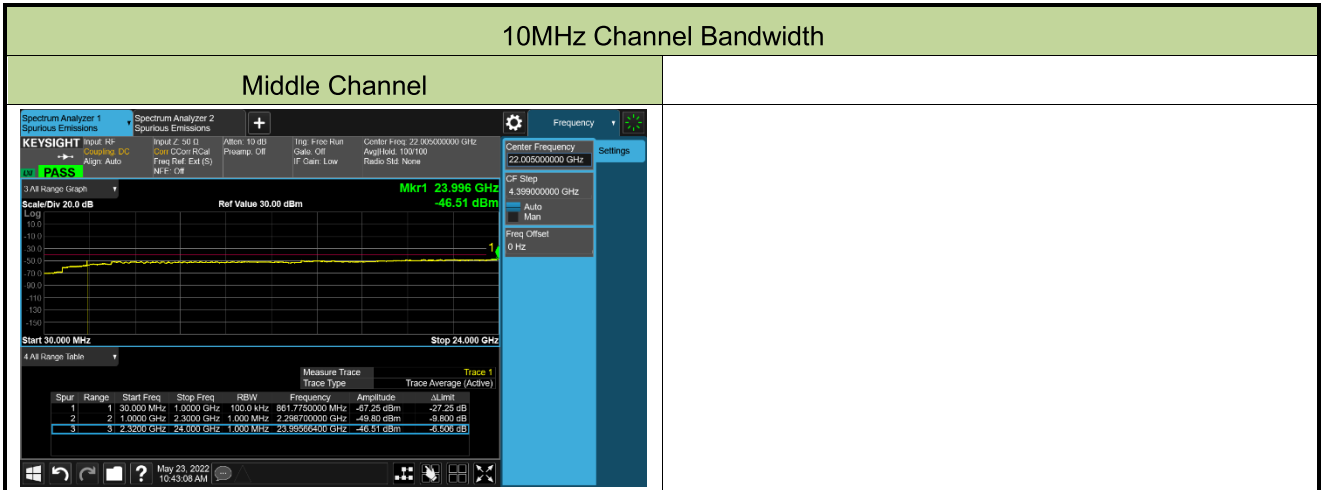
10MHz Channel Bandwidth

Middle Channel

Spectrum Analyzer 1
Spurious Emissions

Spectrum Analyzer 2
Spurious Emissions

Frequency

KEYSIGHT Input: RF
Coupling: DC
Align: Auto

Input Z: 50 Ω
Corr CCorr RCal
Freq Ref: Ext (S)
NFE: Off

Atten: 10 dB
Preamp: Off

Trig: Free Run
Gate: Off
IF Gain: Low

Center Freq: 22.005000000 GHz
Avg|Hold: 100/100
Radio Std: None

PASS

3 All Range Graph

Mkr1 23.996 GHz
-46.51 dBm

Scale/Div 20.0 dB

Ref Value 30.00 dBm

Log
10.0
-10.0
-30.0
-50.0
-70.0
-90.0
-110
-130
-150

Start 30.000 MHz

Stop 24.000 GHz

4 All Range Table

| Measure Trace | Trace 1 |
|---|---|
| Trace Type | Trace Average (Active) |

| Spur | Range | Start Freq | Stop Freq | RBW | Frequency | Amplitude | ΔLimit |
|---|---|---|---|---|---|---|---|
| 1 | 1 | 30.000 MHz | 1.0000 GHz | 100.0 kHz | 861.7750000 MHz | -67.25 dBm | -27.25 dB |
| 2 | 2 | 1.0000 GHz | 2.3000 GHz | 1.000 MHz | 2.298700000 GHz | -49.80 dBm | -9.800 dB |
| 3 | 3 | 2.3200 GHz | 24.000 GHz | 1.000 MHz | 23.99566400 GHz | -46.51 dBm | -6.506 dB |

Center Frequency
22.005000000 GHz

Settings

CF Step
4.399000000 GHz
Auto
Man

Freq Offset
0 Hz

May 23, 2022
10:43:08 AM